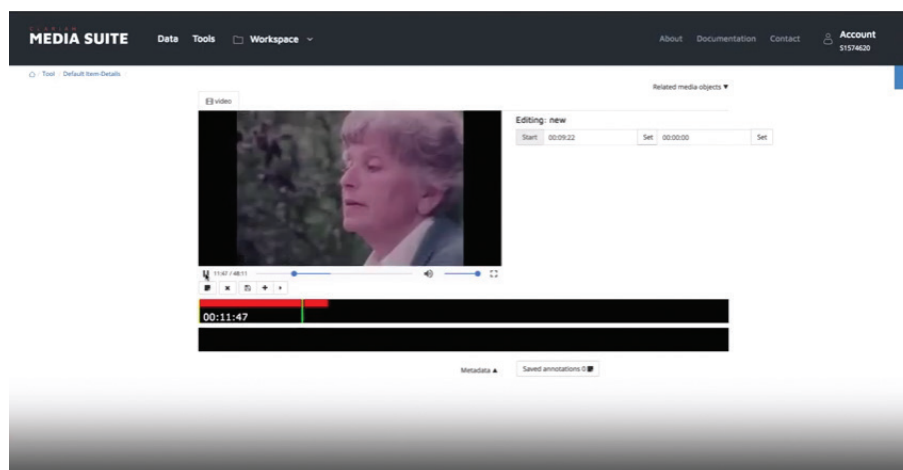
CLARIAH
MEDIA SUITE

Data Tools Workspace

About Documentation Contact Account
S1574620

Tool / Default Item-Details

Related media objects ▼

video

Editing: new

Start 00:09:22 Set 00:00:00 Set

11:47 / 48:11

00:11:47

Metadata ▲

Saved annotations 0